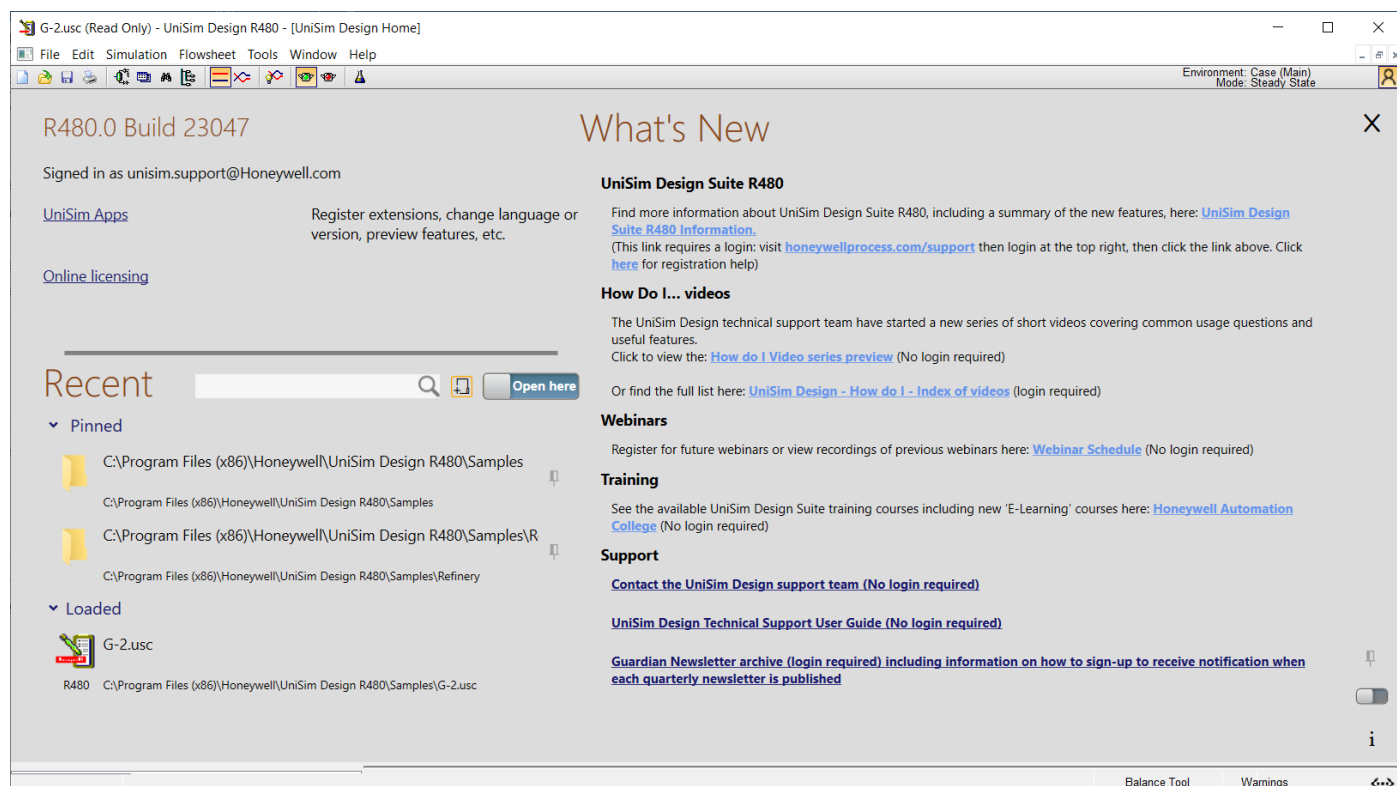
G-2.usc (Read Only) - UniSim Design R480 - [UniSim Design Home]

File Edit Simulation Flowsheet Tools Window Help

Environment: Case (Main)
Mode: Steady State

R480.0 Build 23047

Signed in as unisim.support@Honeywell.com

UniSim Apps

Register extensions, change language or version, preview features, etc.

Online licensing

Recent

Open here

Pinned

C:\Program Files (x86)\Honeywell\UniSim Design R480\Samples

C:\Program Files (x86)\Honeywell\UniSim Design R480\Samples

C:\Program Files (x86)\Honeywell\UniSim Design R480\Samples\R

C:\Program Files (x86)\Honeywell\UniSim Design R480\Samples\Refinery

Loaded

G-2.usc

R480 C:\Program Files (x86)\Honeywell\UniSim Design R480\Samples\G-2.usc

What's New

UniSim Design Suite R480

Find more information about UniSim Design Suite R480, including a summary of the new features, here: UniSim Design Suite R480 Information.
(This link requires a login: visit honeywellprocess.com/support then login at the top right, then click the link above. Click here for registration help)

How Do I... videos

The UniSim Design technical support team have started a new series of short videos covering common usage questions and useful features.
Click to view the: How do I Video series preview (No login required)

Or find the full list here: UniSim Design - How do I - Index of videos (login required)

Webinars

Register for future webinars or view recordings of previous webinars here: Webinar Schedule (No login required)

Training

See the available UniSim Design Suite training courses including new 'E-Learning' courses here: Honeywell Automation College (No login required)

Support

Contact the UniSim Design support team (No login required)

UniSim Design Technical Support User Guide (No login required)

Guardian Newsletter archive (login required) including information on how to sign-up to receive notification when each quarterly newsletter is published

i

Balance Tool Warnings